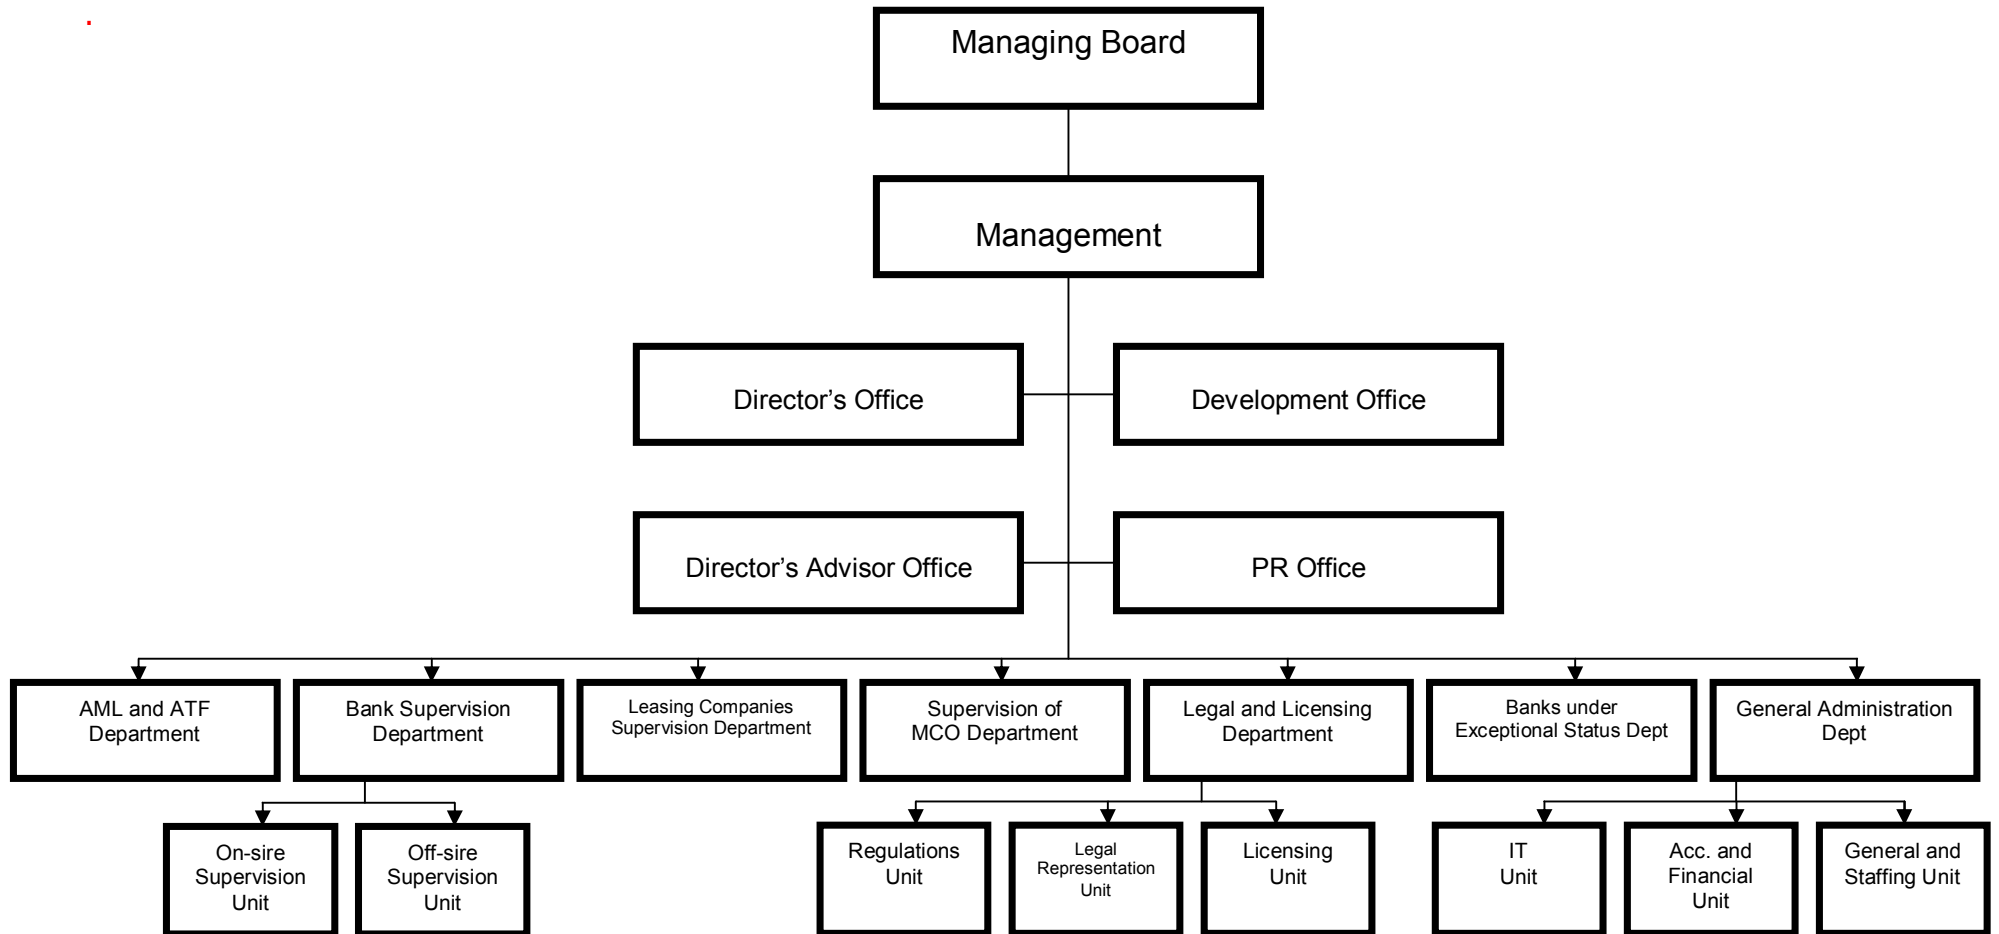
Managing Board

Management

Director’s Office

Development Office

Director’s Advisor Office

PR Office

AML and ATF Department

Bank Supervision Department

Leasing Companies Supervision Department

Supervision of MCO Department

Legal and Licensing Department

Banks under Exceptional Status Dept

General Administration Dept

On-sire Supervision Unit

Off-sire Supervision Unit

Regulations Unit

Legal Representation Unit

Licensing Unit

IT Unit

Acc. and Financial Unit

General and Staffing Unit